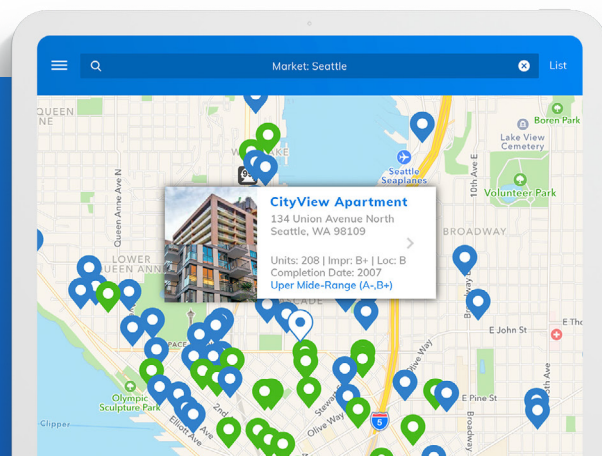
Market: Seattle

List

QUEEN

LAKE

Lake View Cemetery

Seattle Seaplanes

Volunteer Park

Brown Park

Queen Anne Ave N

10th Ave E

LOWER

CityView Apartment

134 Union Avenue North
Seattle, WA 98109

Units: 208 | Impr: B+ | Loc: B
Completion Date: 2007
Uper Mide-Range (A-,B+)

BROADWAY

ADE

Broadway

E John St

E Th

Olympic Sculpture Park

2nd

Elliott Ave

Stewart

Olive Way

Olive Way

E Pine St

5

Broadway

15th Ave